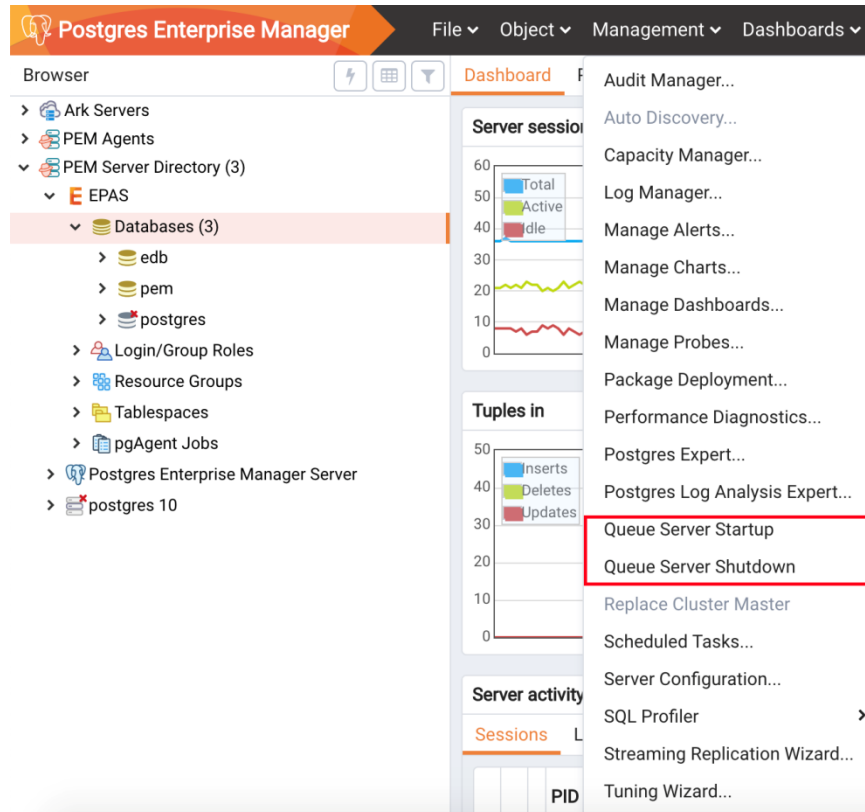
Postgres Enterprise Manager

File Object Management Dashboards

Browser

Ark Servers
PEM Agents
PEM Server Directory (3)
EPAS
Databases (3)
edb
pem
postgres
Login/Group Roles
Resource Groups
Tablespaces
pgAgent Jobs
Postgres Enterprise Manager Server
postgres 10

Dashboard P

Server sessio

60
50
40
30
20
10
0
Total
Active
Idle

Tuples in

50
40
30
20
10
0
Inserts
Deletes
Updates

Server activity

Sessions L

PID

Audit Manager...
Auto Discovery...
Capacity Manager...
Log Manager...
Manage Alerts...
Manage Charts...
Manage Dashboards...
Manage Probes...
Package Deployment...
Performance Diagnostics...
Postgres Expert...
Postgres Log Analysis Expert...
Queue Server Startup
Queue Server Shutdown
Replace Cluster Master
Scheduled Tasks...
Server Configuration...
SQL Profiler
Streaming Replication Wizard...
Tuning Wizard...